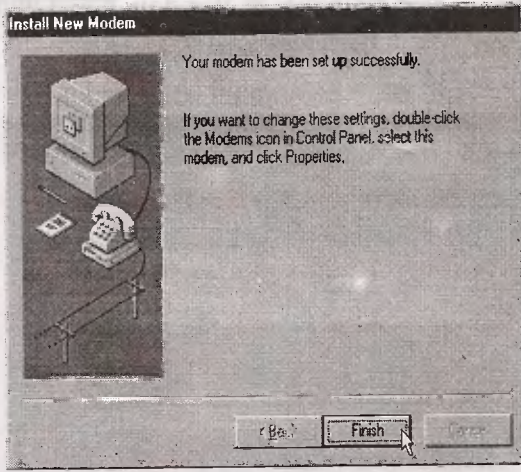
Install New Modem

Your modem has been set up successfully.

If you want to change these settings, double-click the Modems icon in Control Panel, select this modem, and click Properties.

< Back

Finish

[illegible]